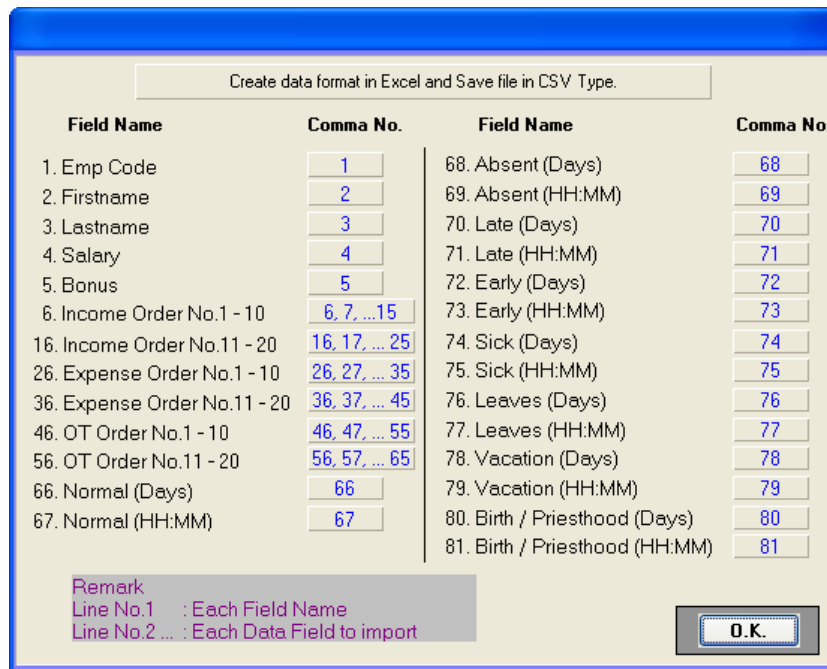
Create data format in Excel and Save file in CSV Type.

| Field Name | Comma No. |
|---|---|
| 1. Emp Code | 1 |
| 2. Firstname | 2 |
| 3. Lastname | 3 |
| 4. Salary | 4 |
| 5. Bonus | 5 |
| 6. Income Order No.1 - 10 | 6, 7, ...15 |
| 16. Income Order No.11 - 20 | 16, 17, ... 25 |
| 26. Expense Order No.1 - 10 | 26, 27, ... 35 |
| 36. Expense Order No.11 - 20 | 36, 37, ... 45 |
| 46. OT Order No.1 - 10 | 46, 47, ... 55 |
| 56. OT Order No.11 - 20 | 56, 57, ... 65 |
| 66. Normal (Days) | 66 |
| 67. Normal (HH:MM) | 67 |

| Field Name | Comma No |
|---|---|
| 68. Absent (Days) | 68 |
| 69. Absent (HH:MM) | 69 |
| 70. Late (Days) | 70 |
| 71. Late (HH:MM) | 71 |
| 72. Early (Days) | 72 |
| 73. Early (HH:MM) | 73 |
| 74. Sick (Days) | 74 |
| 75. Sick (HH:MM) | 75 |
| 76. Leaves (Days) | 76 |
| 77. Leaves (HH:MM) | 77 |
| 78. Vacation (Days) | 78 |
| 79. Vacation (HH:MM) | 79 |
| 80. Birth / Priesthood (Days) | 80 |
| 81. Birth / Priesthood (HH:MM) | 81 |

Remark
Line No.1 : Each Field Name
Line No.2 ... : Each Data Field to import

O.K.